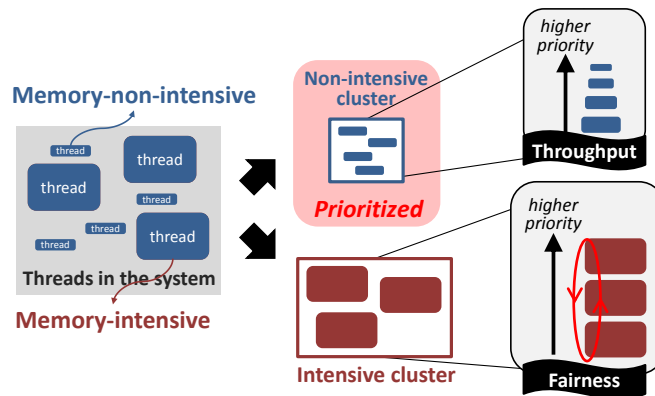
Memory-non-intensive

thread

thread

thread

thread

thread

thread

thread

Threads in the system

Memory-intensive

Non-intensive cluster

Prioritized

Intensive cluster

higher priority

Throughput

higher priority

Fairness